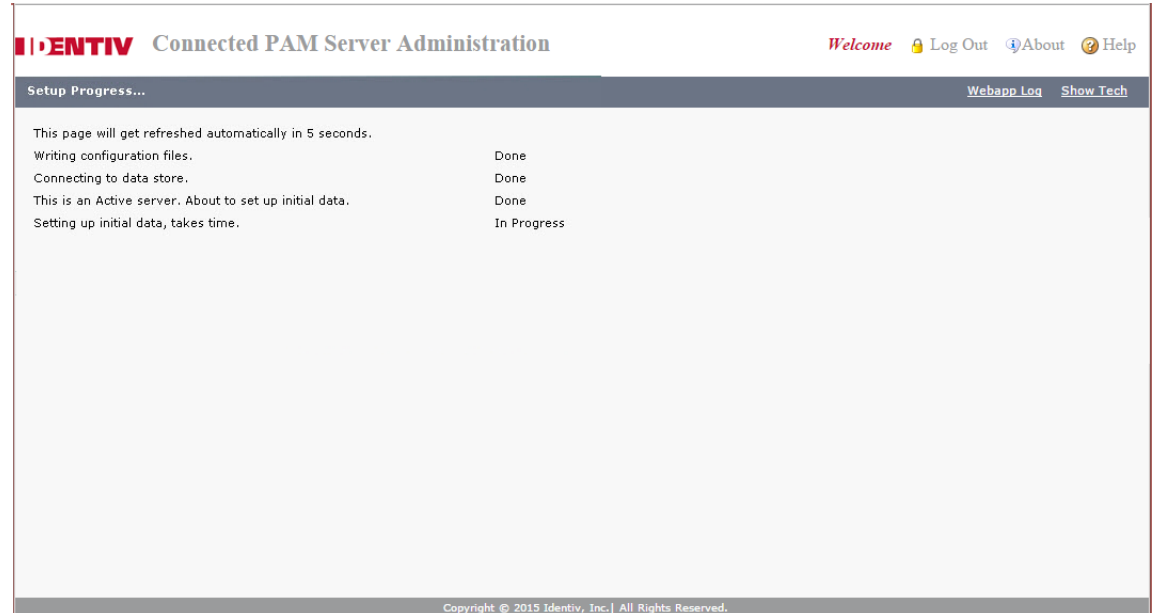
IDENTIV Connected PAM Server Administration

Welcome Log Out About Help

Setup Progress...

Webapp Log Show Tech

This page will get refreshed automatically in 5 seconds.

| | |
|---|---|
| Writing configuration files. | Done |
| Connecting to data store. | Done |
| This is an Active server. About to set up initial data. | Done |
| Setting up initial data, takes time. | In Progress |

Copyright © 2015 Identiv, Inc.| All Rights Reserved.